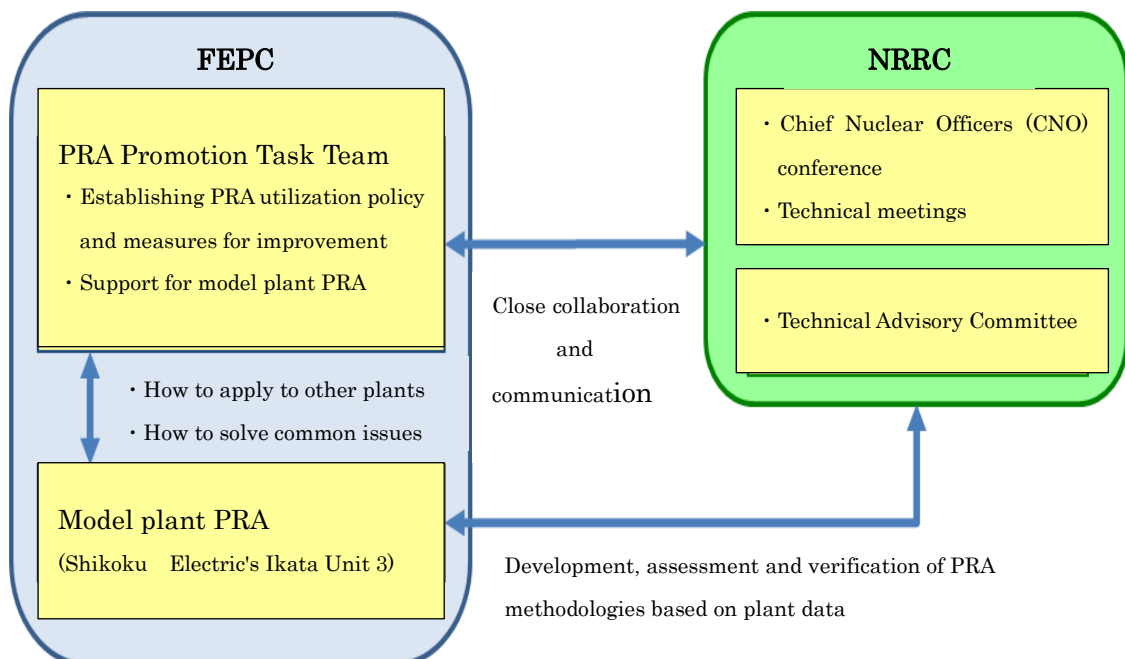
FEPC

PRA Promotion Task Team

・Establishing PRA utilization policy and measures for improvement

・Support for model plant PRA

・How to apply to other plants

・How to solve common issues

Model plant PRA

(Shikoku Electric's Ikata Unit 3)

Close collaboration and communication

NRRC

・Chief Nuclear Officers (CNO) conference

・Technical meetings

・Technical Advisory Committee

Development, assessment and verification of PRA methodologies based on plant data